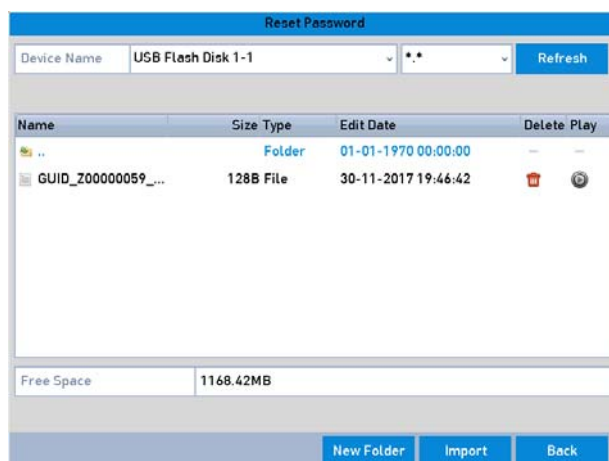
Reset Password

Device Name | USB Flash Disk 1-1 | *.* | Refresh

| Name | Size | Type | Edit Date | Delete | Play |
|---|---|---|---|---|---|
| .. | | Folder | 01-01-1970 00:00:00 | -- | -- |
| GUID_Z00000059_... | 128B | File | 30-11-2017 19:46:42 | | |

Free Space | 1168.42MB

New Folder | Import | Back